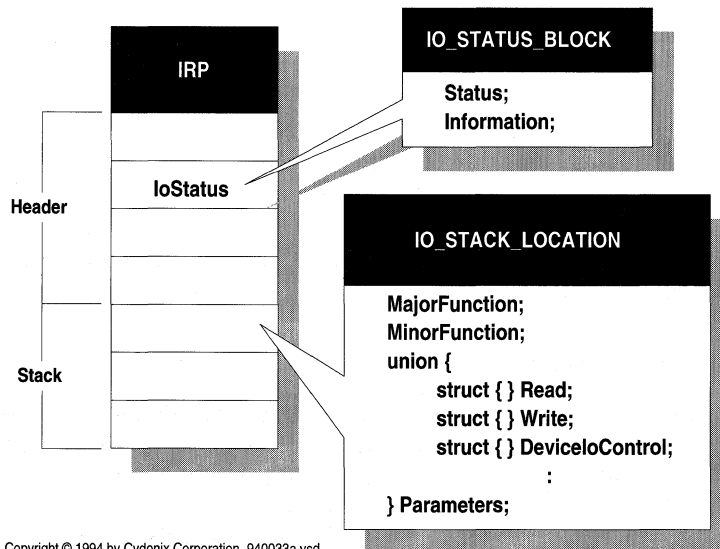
IRP

IoStatus

Header

Stack

IO_STATUS_BLOCK

Status;
Information;

IO_STACK_LOCATION

MajorFunction;
MinorFunction;
union {
struct { } Read;
struct { } Write;
struct { } DeviceIoControl;
:
} Parameters;

Copyright © 1994 by Cydenix Corporation. 940033a.vsd